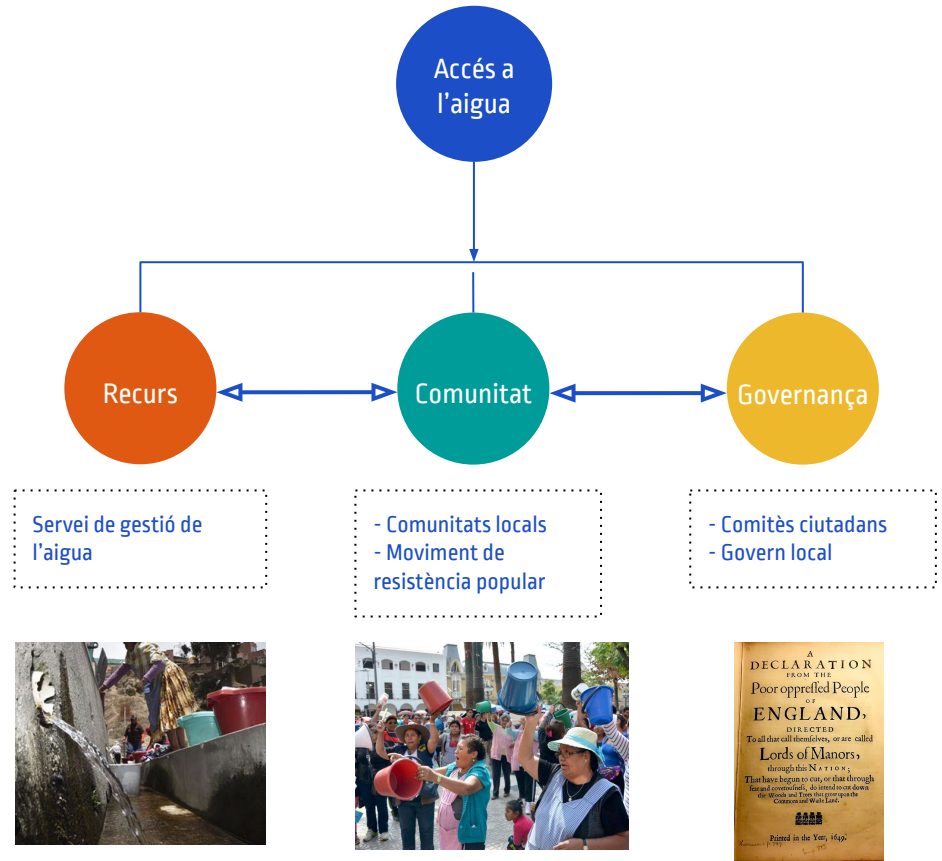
Accés a l'aigua

Recurs

Comunitat

Governança

Servei de gestió de l'aigua

- Comunitats locals
- Moviment de resistència popular

- Comitès ciutadans
- Govern local

A DECLARATION FROM THE Poor oppreffed People OF ENGLAND, DIRECTED To all that call themſelves, or are called Lords of Manors, through this NATION; That have begun to cut, or that through fear and covetouſneſs, do intend to cut down the Woods and Trees that grow upon the Commons and Waſte Land.

Printed in the Year, 1649.